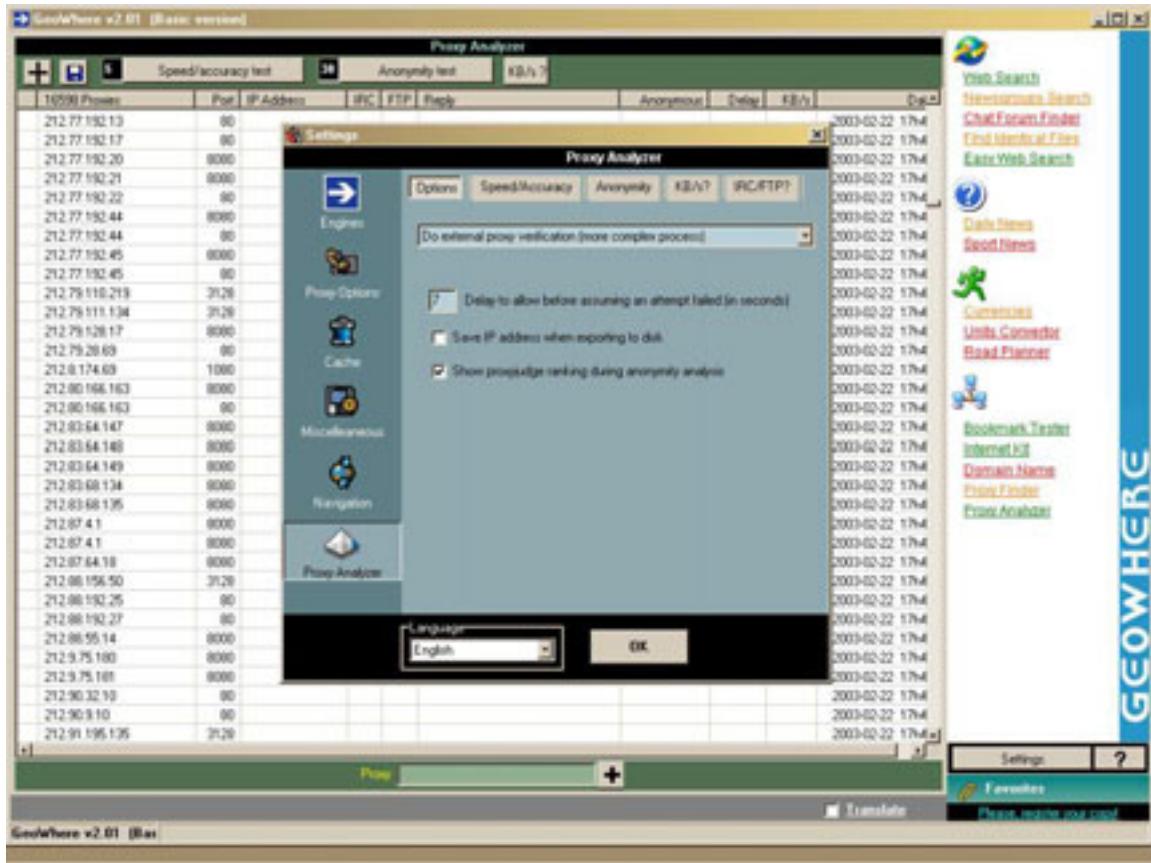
GeoWhere v2.01 (Basic version)

Proxy Analyzer

5 Speed/accuracy test
30 Anonymity test
KB/s ?

| 10598 Proxies | Port | IP Address | IRC | FTP | Reply | Anonymous | Delay | KB/s | Da |
|---|---|---|---|---|---|---|---|---|---|
| 212.77.192.13 | 80 | | | | | | | | 2003-02-22 17h4 |
| 212.77.192.17 | 80 | | | | | | | | 2003-02-22 17h4 |
| 212.77.192.20 | 8080 | | | | | | | | 2003-02-22 17h4 |
| 212.77.192.21 | 8080 | | | | | | | | 2003-02-22 17h4 |
| 212.77.192.22 | 80 | | | | | | | | 2003-02-22 17h4 |
| 212.77.192.44 | 8080 | | | | | | | | 2003-02-22 17h4 |
| 212.77.192.44 | 80 | | | | | | | | 2003-02-22 17h4 |
| 212.77.192.45 | 8080 | | | | | | | | 2003-02-22 17h4 |
| 212.77.192.45 | 80 | | | | | | | | 2003-02-22 17h4 |
| 212.79.110.219 | 3128 | | | | | | | | 2003-02-22 17h4 |
| 212.79.111.134 | 3128 | | | | | | | | 2003-02-22 17h4 |
| 212.79.128.17 | 8080 | | | | | | | | 2003-02-22 17h4 |
| 212.79.28.69 | 80 | | | | | | | | 2003-02-22 17h4 |
| 212.8.174.69 | 1080 | | | | | | | | 2003-02-22 17h4 |
| 212.80.166.163 | 8080 | | | | | | | | 2003-02-22 17h4 |
| 212.80.166.163 | 80 | | | | | | | | 2003-02-22 17h4 |
| 212.83.64.147 | 8080 | | | | | | | | 2003-02-22 17h4 |
| 212.83.64.148 | 8080 | | | | | | | | 2003-02-22 17h4 |
| 212.83.64.149 | 8080 | | | | | | | | 2003-02-22 17h4 |
| 212.83.68.134 | 8080 | | | | | | | | 2003-02-22 17h4 |
| 212.83.68.135 | 8080 | | | | | | | | 2003-02-22 17h4 |
| 212.87.4.1 | 8080 | | | | | | | | 2003-02-22 17h4 |
| 212.87.4.1 | 8080 | | | | | | | | 2003-02-22 17h4 |
| 212.87.64.18 | 8080 | | | | | | | | 2003-02-22 17h4 |
| 212.88.156.50 | 3128 | | | | | | | | 2003-02-22 17h4 |
| 212.88.192.25 | 80 | | | | | | | | 2003-02-22 17h4 |
| 212.88.192.27 | 80 | | | | | | | | 2003-02-22 17h4 |
| 212.88.55.14 | 8080 | | | | | | | | 2003-02-22 17h4 |
| 212.9.75.180 | 8080 | | | | | | | | 2003-02-22 17h4 |
| 212.9.75.181 | 8080 | | | | | | | | 2003-02-22 17h4 |
| 212.90.32.10 | 80 | | | | | | | | 2003-02-22 17h4 |
| 212.90.9.10 | 80 | | | | | | | | 2003-02-22 17h4 |
| 212.91.195.135 | 3128 | | | | | | | | 2003-02-22 17h4 |

Settings

Proxy Analyzer

Engines
Proxy Options
Cache
Miscellaneous
Navigation
Proxy Analyzer

Options Speed/Accuracy Anonymity KB/s? IRC/FTP?

Do external proxy verification (more complex process)

7 Delay to allow before assuming an attempt failed (in seconds)

Save IP address when exporting to disk

Show proxyjudge ranking during anonymity analysis

Language
English

OK

Proxy

Translate

GeoWhere v2.01 (Bas

Web Search
Newsgroups Search
Chat/Forum Finder
Find Identical Files
Easy Web Search

Daily News
Sport News

Currencies
Units Convertor
Road Planner

Bookmark Tester
Internet Kit
Domain Name
Proxy Finder
Proxy Analyzer

GEOWHERE

Settings ?

Favorites

Please, register your copy!